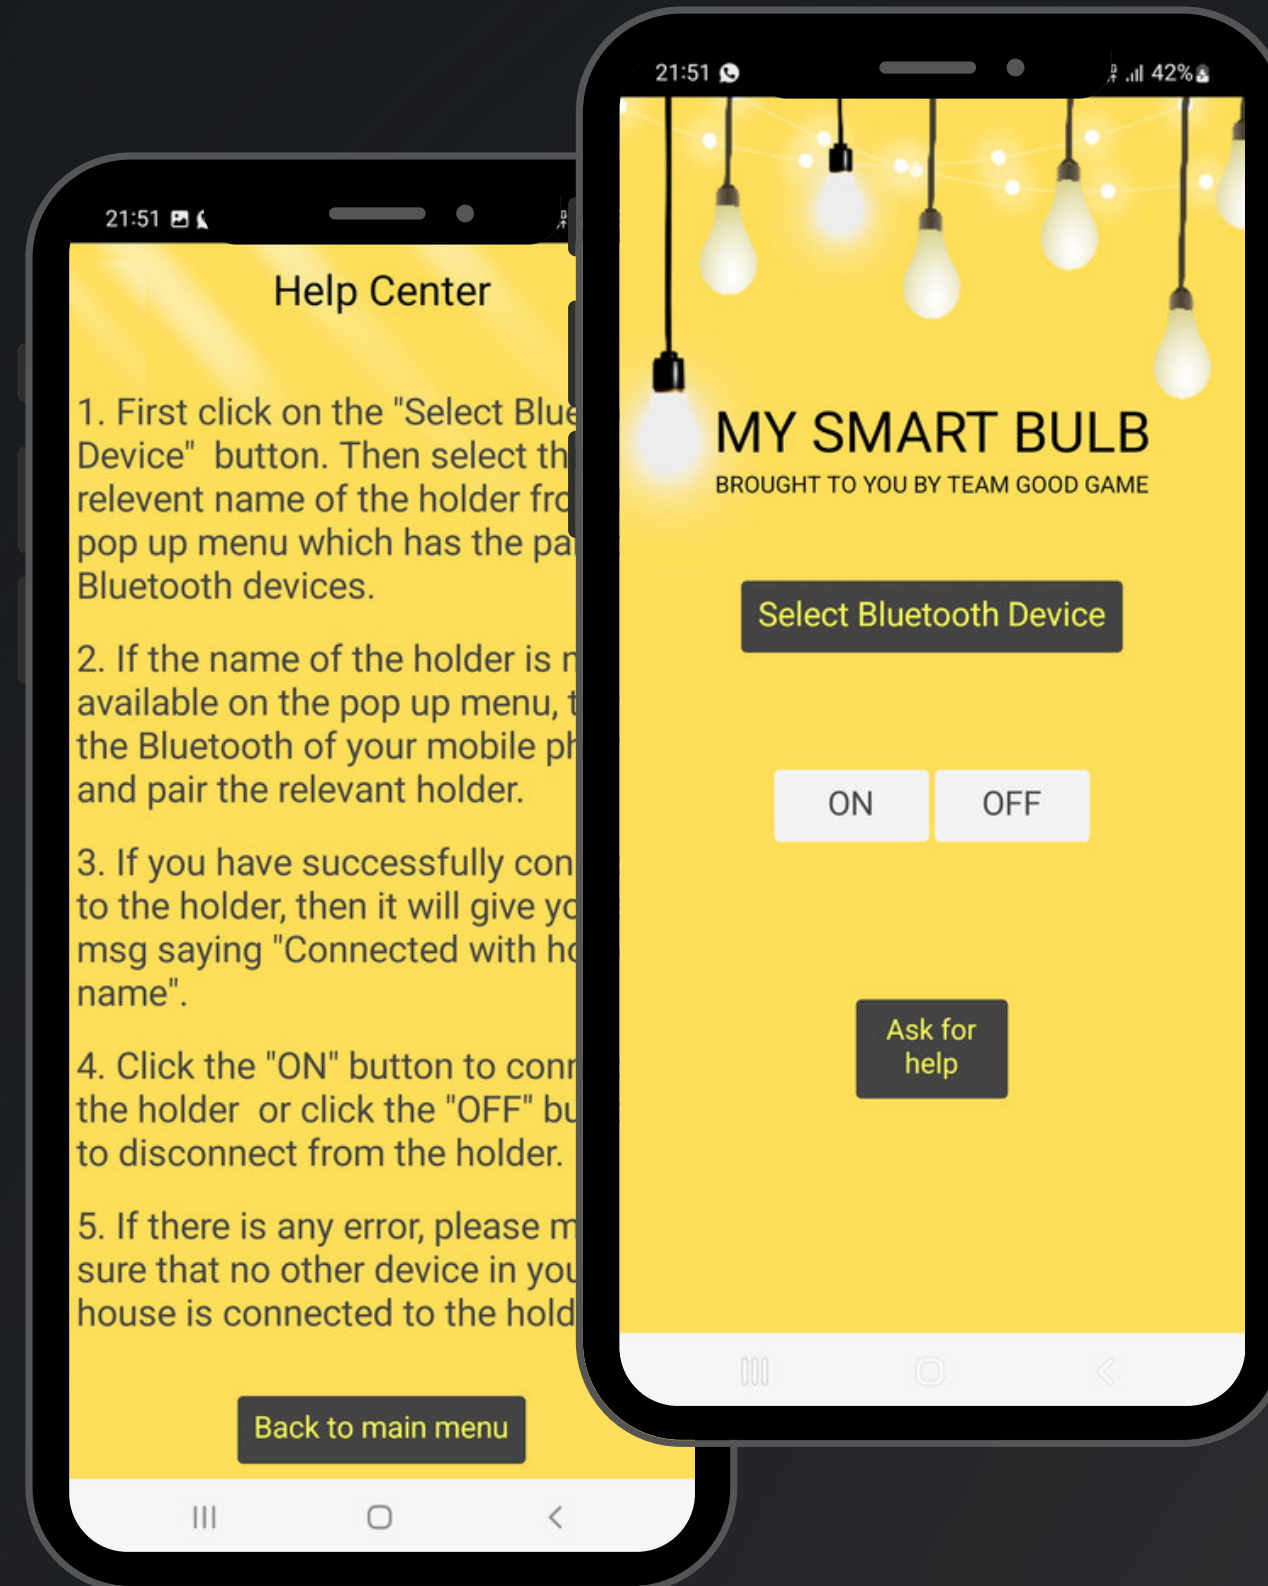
21:51

Help Center

1. First click on the "Select Blue Device" button. Then select th relevent name of the holder fro pop up menu which has the pa Bluetooth devices.

2. If the name of the holder is n available on the pop up menu, t the Bluetooth of your mobile ph and pair the relevant holder.

3. If you have successfully con to the holder, then it will give yo msg saying "Connected with ho name".

4. Click the "ON" button to conn the holder or click the "OFF" bu to disconnect from the holder.

5. If there is any error, please m sure that no other device in you house is connected to the hold

Back to main menu

21:51

42%

MY SMART BULB

BROUGHT TO YOU BY TEAM GOOD GAME

Select Bluetooth Device

ON

OFF

Ask for help